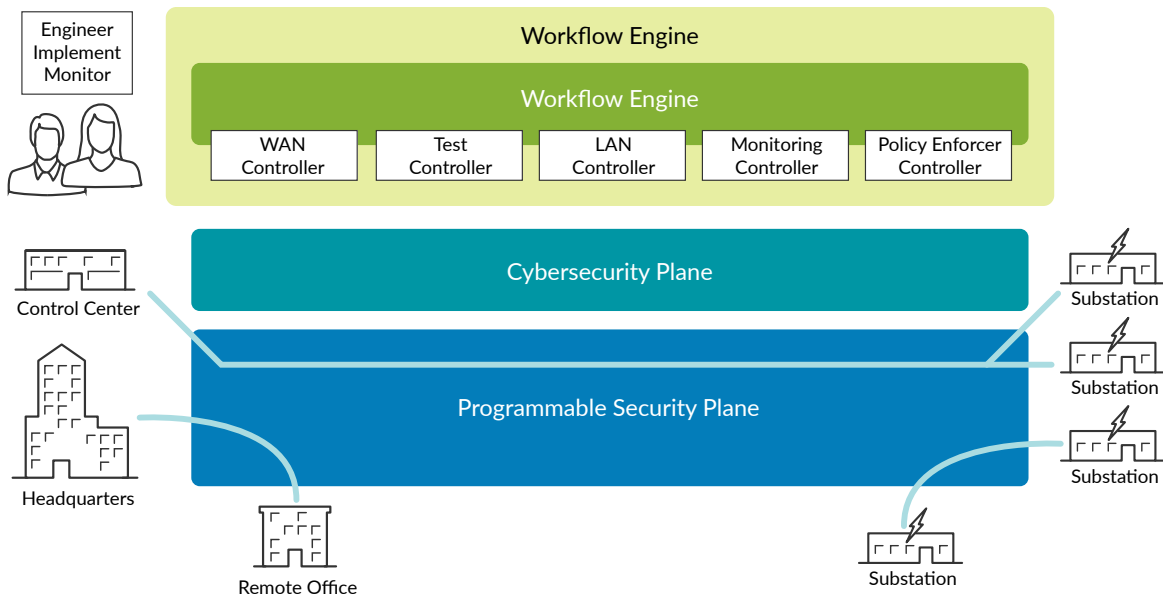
Engineer
Implement
Monitor

Workflow Engine

Workflow Engine

WAN Controller

Test Controller

LAN Controller

Monitoring Controller

Policy Enforcer Controller

Cybersecurity Plane

Control Center

Substation

Substation

Programmable Security Plane

Headquarters

Substation

Remote Office

Substation